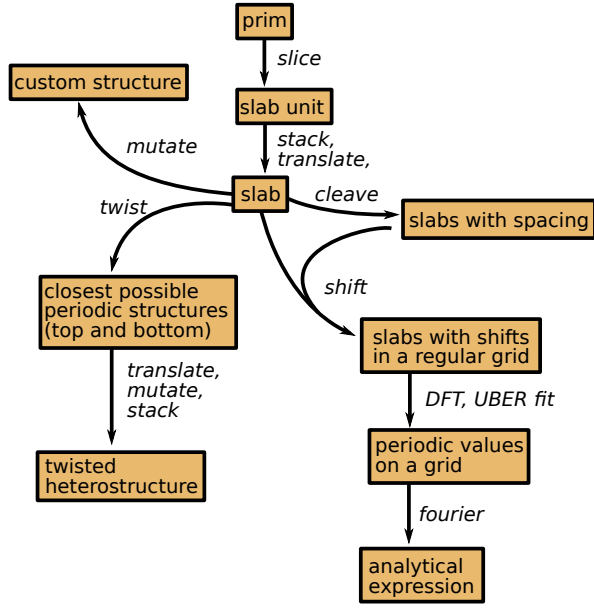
prim

slice

custom structure

slab unit

mutate

stack, translate,

slab

cleave

twist

slabs with spacing

shift

closest possible periodic structures (top and bottom)

slabs with shifts in a regular grid

translate, mutate, stack

DFT, UBER fit

periodic values on a grid

twisted heterostructure

fourier

analytical expression